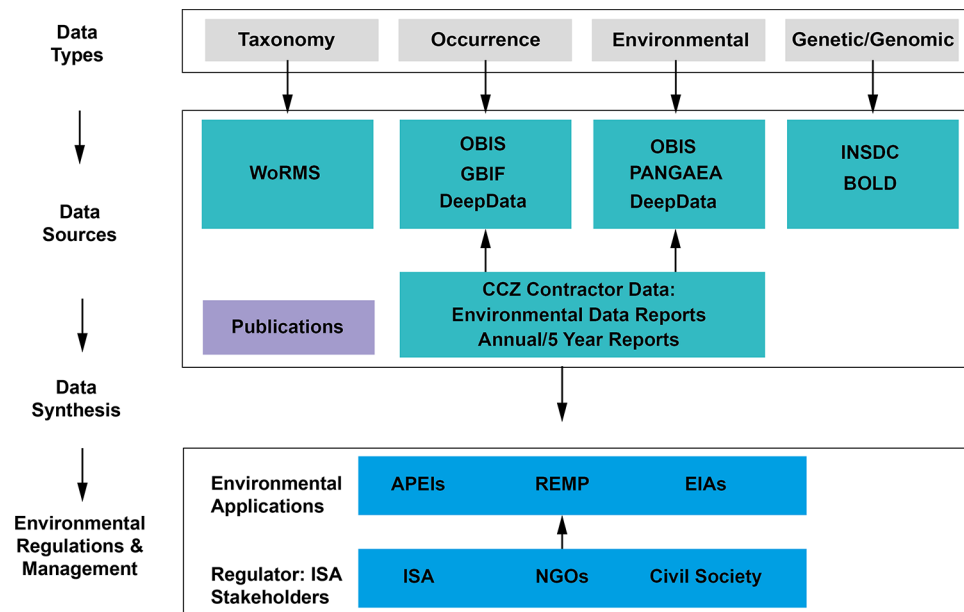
Data Types

Taxonomy

Occurrence

Environmental

Genetic/Genomic

Data Sources

WoRMS

OBIS
GBIF
DeepData

OBIS
PANGAEA
DeepData

INSDC
BOLD

Publications

CCZ Contractor Data:
Environmental Data Reports
Annual/5 Year Reports

Data Synthesis

Environmental Regulations & Management

Environmental Applications

APEIs

REMP

EIAs

Regulator: ISA
Stakeholders

ISA

NGOs

Civil Society